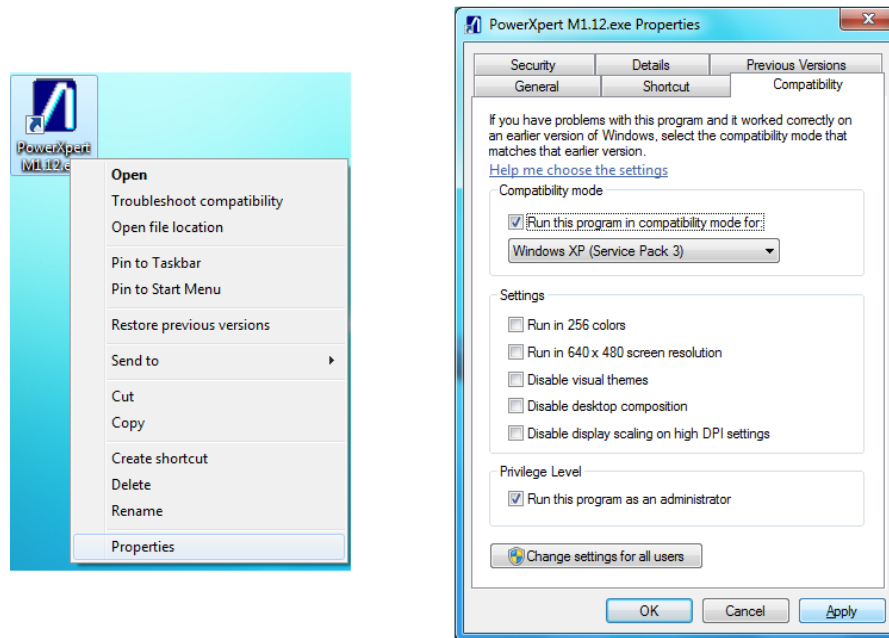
PowerXpert M1.12.e

Open
Troubleshoot compatibility
Open file location
Pin to Taskbar
Pin to Start Menu
Restore previous versions
Send to
Cut
Copy
Create shortcut
Delete
Rename
Properties

PowerXpert M1.12.exe Properties

Security | Details | Previous Versions
General | Shortcut | Compatibility

If you have problems with this program and it worked correctly on an earlier version of Windows, select the compatibility mode that matches that earlier version.

Help me choose the settings

Compatibility mode

Run this program in compatibility mode for:

Windows XP (Service Pack 3)

Settings

Run in 256 colors

Run in 640 x 480 screen resolution

Disable visual themes

Disable desktop composition

Disable display scaling on high DPI settings

Privilege Level

Run this program as an administrator

Change settings for all users

OK
Cancel
Apply